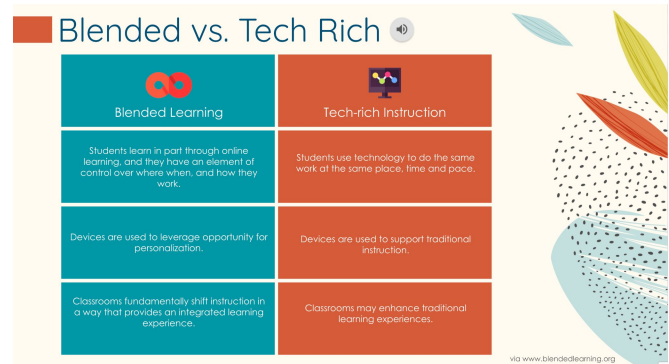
Blended vs. Tech Rich

| Blended Learning | Tech-rich Instruction |
|---|---|
| Students learn in part through online learning, and they have an element of control over where when, and how they work. | Students use technology to do the same work at the same place, time and pace. |
| Devices are used to leverage opportunity for personalization. | Devices are used to support traditional instruction. |
| Classrooms fundamentally shift instruction in a way that provides an integrated learning experience. | Classrooms may enhance traditional learning experiences. |

via www.blendedlearning.org